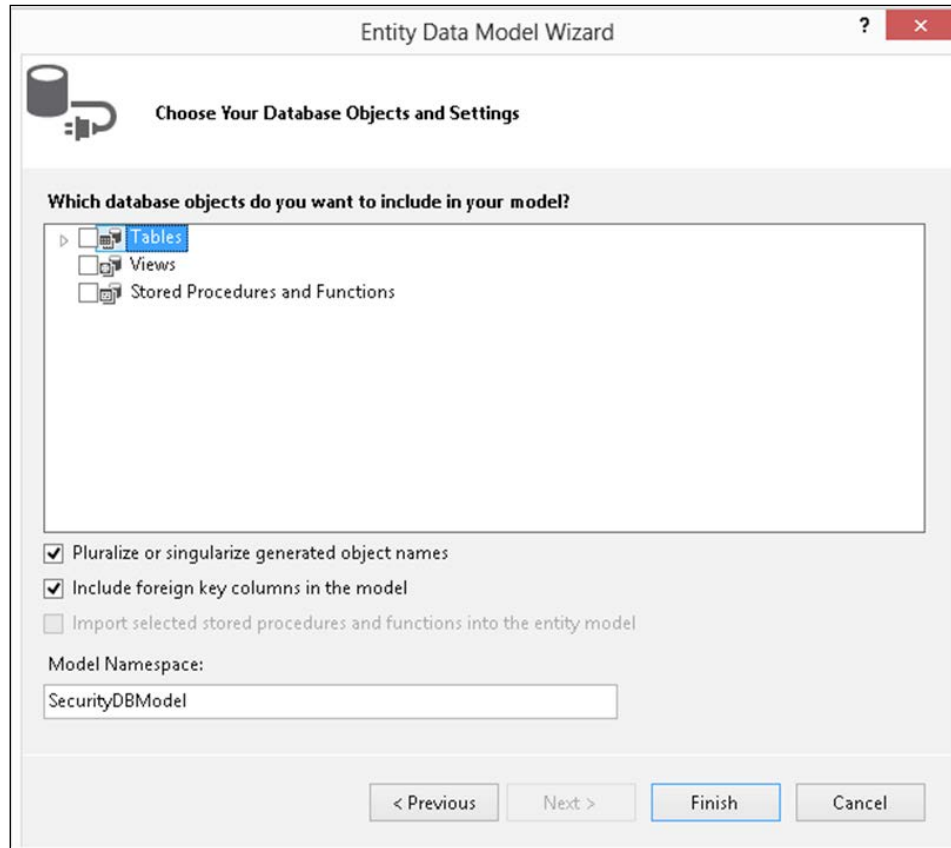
Entity Data Model Wizard

?

×

Choose Your Database Objects and Settings

Which database objects do you want to include in your model?

Tables

Views

Stored Procedures and Functions

Pluralize or singularize generated object names

Include foreign key columns in the model

Import selected stored procedures and functions into the entity model

Model Namespace:

SecurityDBModel

< Previous

Next >

Finish

Cancel